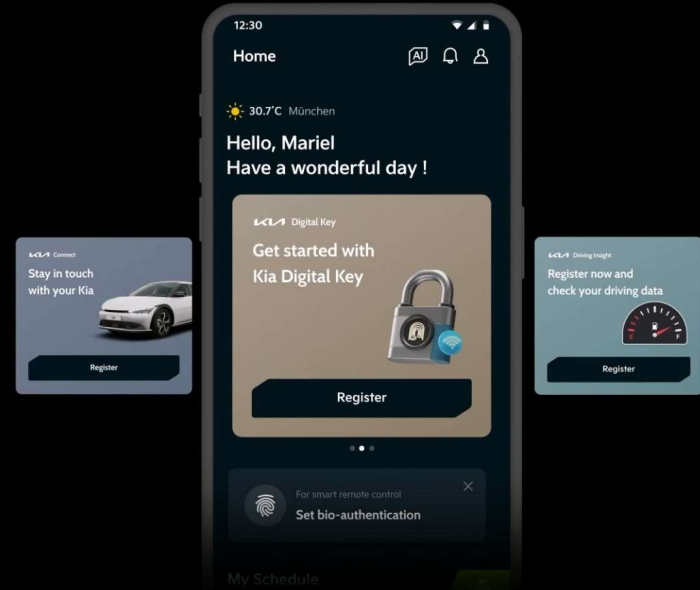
12:30

Home

AI

30.7°C München

Hello, Mariel
Have a wonderful day !

KIA Digital Key

Get started with Kia Digital Key

Register

KIA Connect

Stay in touch with your Kia

Register

KIA Driving Insight

Register now and check your driving data

Register

For smart remote control

Set bio-authentication

My Schedule